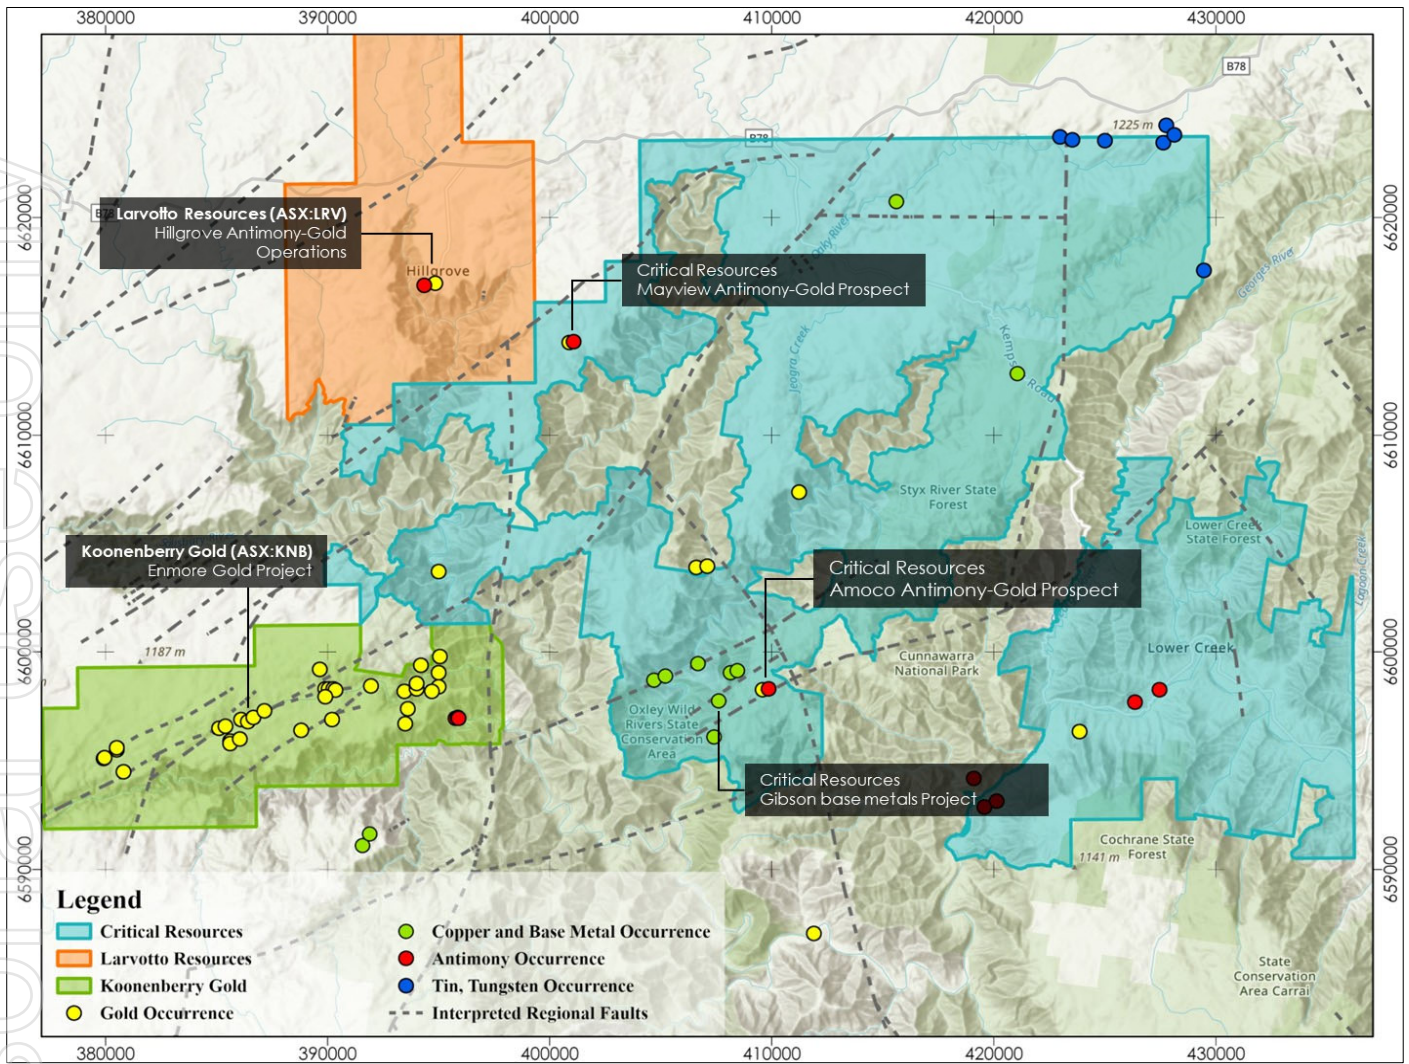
380000 390000 400000 410000 420000 430000

B78

1225 m

6620000

Larvotto Resources (ASX:LRV)
Hillgrove Antimony-Gold Operations

Hillgrove

Critical Resources
Mayview Antimony-Gold Prospect

Oxley River

Jeogla Creek

Kemps Road

Georges River

6610000

Styx River State Forest

Lower Creek State Forest

Koonenberry Gold (ASX:KNB)
Enmore Gold Project

Critical Resources
Amoco Antimony-Gold Prospect

Lagoon Creek

6600000

1187 m

Cunnawarra National Park

Lower Creek

Oxley Wild Rivers State Conservation Area

Critical Resources
Gibson base metals Project

Cochrane State Forest

1141 m

6590000

Legend
Critical Resources
Larvotto Resources
Koonenberry Gold
Gold Occurrence
Copper and Base Metal Occurrence
Antimony Occurrence
Tin, Tungsten Occurrence
Interpreted Regional Faults

State Conservation Area Carrai

380000 390000 400000 410000 420000 430000